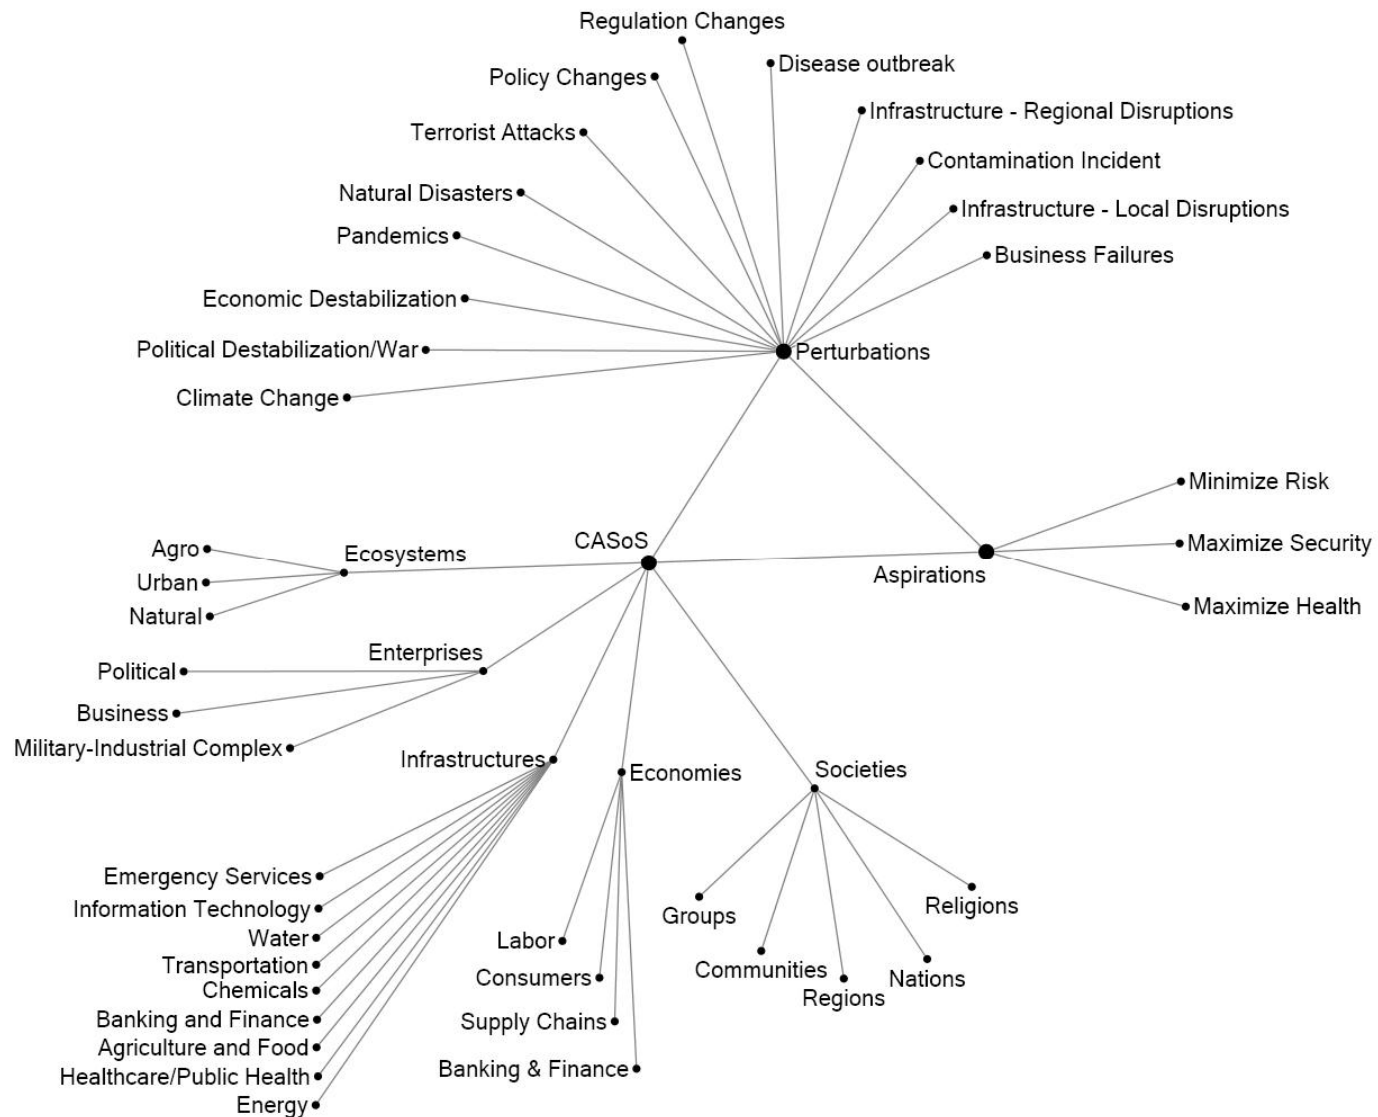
Regulation Changes
Policy Changes
Disease outbreak
Infrastructure - Regional Disruptions
Terrorist Attacks
Contamination Incident
Natural Disasters
Infrastructure - Local Disruptions
Pandemics
Business Failures
Economic Destabilization
Political Destabilization/War
Perturbations
Climate Change

Minimize Risk
Agro
Ecosystems
CASoS
Maximize Security
Urban
Aspirations
Natural
Maximize Health
Enterprises
Political
Business
Military-Industrial Complex
Infrastructures
Economies
Societies

Emergency Services
Information Technology
Water
Transportation
Chemicals
Banking and Finance
Agriculture and Food
Healthcare/Public Health
Energy

Labor
Consumers
Supply Chains
Banking & Finance

Groups
Religions
Communities
Regions
Nations